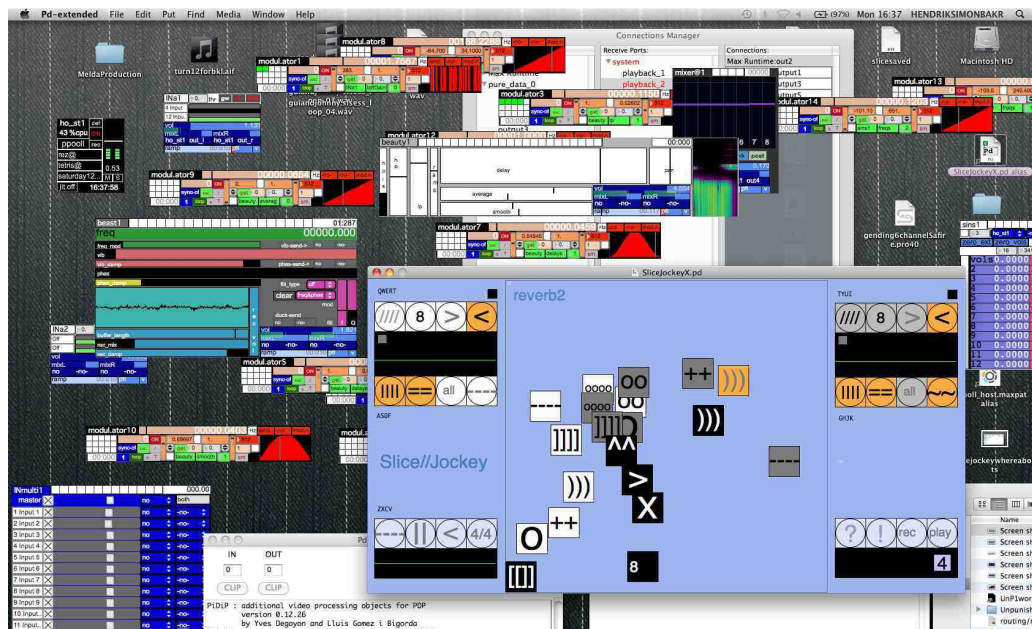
Pd-extended File Edit Put Find Media Window Help

(97%) Mon 16:37 HENDRIKSIMONBAKR

MeldaProduction
turn12forbkl.aif
slicesaved
Macintosh HD

modul.ator8
modul.ator1
guiardjimmyStress_loop_04.wav

Connections Manager
Receive Ports:
system
playback_1
playback_2
pure_data_0
Connections:
Max Runtime:out2
output1
output2
output3

modul.ator3
mixer@1
modul.ator14
modul.ator13

INa1
ho_st1
43 %cpu
ppooll
rez@
tetris@
saturday12
jit.off
16:37:58

modul.ator9
modul.ator12
beauty1
delay
average
smooth

SliceJockeyX.pd alias

beast1
01:287
freq
00000.000
freq_mod
vib
vib_damp
phas
phas_damp
vib-send
phas-send
clear
buffer_length
rec_mix
rec_damp

gending6channelSafire.pro40

modul.ator7
sins1

SliceJockeyX.pd

QWERT
8
all
ASDF
reverb2
Slice//Jockey
ZXCV
4/4
TYUI
8
all
GHJK
?
!
rec
play
4
8
oo
++
o
X
O
++

INa2
modul.ator5
modul.ator10

INmulti1
master
1 Input 1
2 Input 2
3 Input 3
4 Input 4
5 Input 5
6 Input 6
7 Input 7
8 Input 8
9 Input 9
10 Input
11 Input
both
no
-no-

IN
OUT
0
0
CLIP
CLIP

PiDiP : additional video processing objects for PDP
version 0.12.26
by Yves Degoyon and Lluis Gomez i Bigorda

oll_host.maxpat alias
ejockeywhereabouts
Name
Screen sh
Screen sh
Screen sh
Screen sh
Screen sh
Screen sh
UnP1wor
Unpunish
routing/